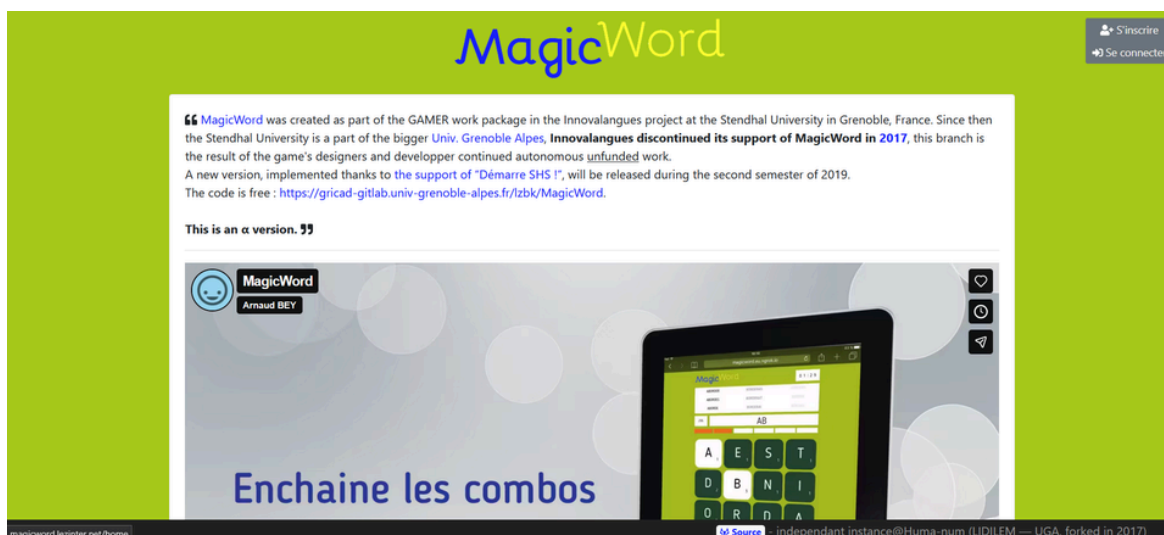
MagicWord

S'inscrire
Se connecter

❝ MagicWord was created as part of the GAMER work package in the Innovalangues project at the Stendhal University in Grenoble, France. Since then the Stendhal University is a part of the bigger Univ. Grenoble Alpes, Innovalangues discontinued its support of MagicWord in 2017, this branch is the result of the game's designers and developper continued autonomous unfunded work.
A new version, implemented thanks to the support of "Démarre SHS !", will be released during the second semester of 2019.
The code is free : https://gricad-gitlab.univ-grenoble-alpes.fr/lzbk/MagicWord.

This is an α version. ❞

MagicWord
Arnaud BEY

MagicWord
AB
A E S T
D B N I
O R D A

Enchaine les combos

magicword.lezinter.net/home
Source - independant instance@Huma-num (LIDILEM — UGA, forked in 2017)